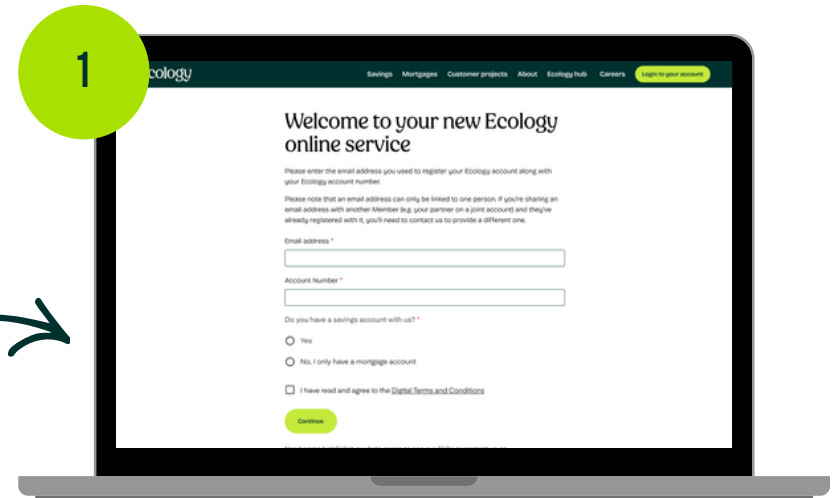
1

Ecology

Savings Mortgages Customer projects About Ecology hub Careers Login to your account

Welcome to your new Ecology online service

Please enter the email address you used to register your Ecology account along with your Ecology account number.

Please note that an email address can only be linked to one person. If you're sharing an email address with another Member (e.g. your partner on a joint account) and they've already registered with it, you'll need to contact us to provide a different one.

Email address *

Account Number *

Do you have a savings account with us? *

Yes

No, I only have a mortgage account

I have read and agree to the Digital Terms and Conditions

Continue

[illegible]